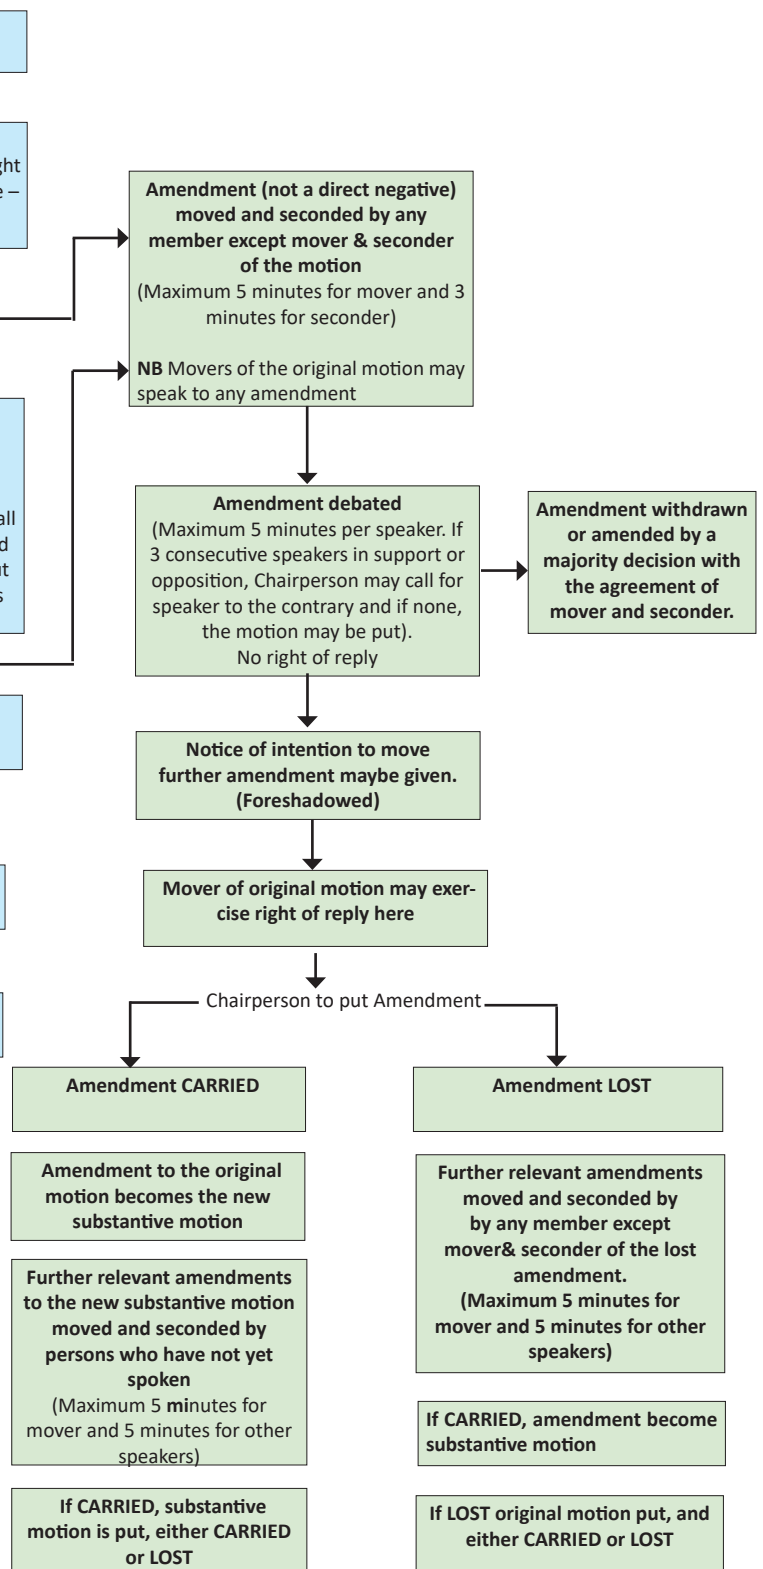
ght
e –

all
d
ut
s

Amendment (not a direct negative) moved and seconded by any member except mover & seconder of the motion
(Maximum 5 minutes for mover and 3 minutes for seconder)

NB Movers of the original motion may speak to any amendment

Amendment debated
(Maximum 5 minutes per speaker. If 3 consecutive speakers in support or opposition, Chairperson may call for speaker to the contrary and if none, the motion may be put).
No right of reply

Amendment withdrawn or amended by a majority decision with the agreement of mover and seconder.

Notice of intention to move further amendment maybe given. (Foreshadowed)

Mover of original motion may exercise right of reply here

Chairperson to put Amendment

Amendment CARRIED

Amendment LOST

Amendment to the original motion becomes the new substantive motion

Further relevant amendments to the new substantive motion moved and seconded by persons who have not yet spoken
(Maximum 5 minutes for mover and 5 minutes for other speakers)

If CARRIED, substantive motion is put, either CARRIED or LOST

Further relevant amendments moved and seconded by by any member except mover& seconder of the lost amendment.
(Maximum 5 minutes for mover and 5 minutes for other speakers)

If CARRIED, amendment become substantive motion

If LOST original motion put, and either CARRIED or LOST